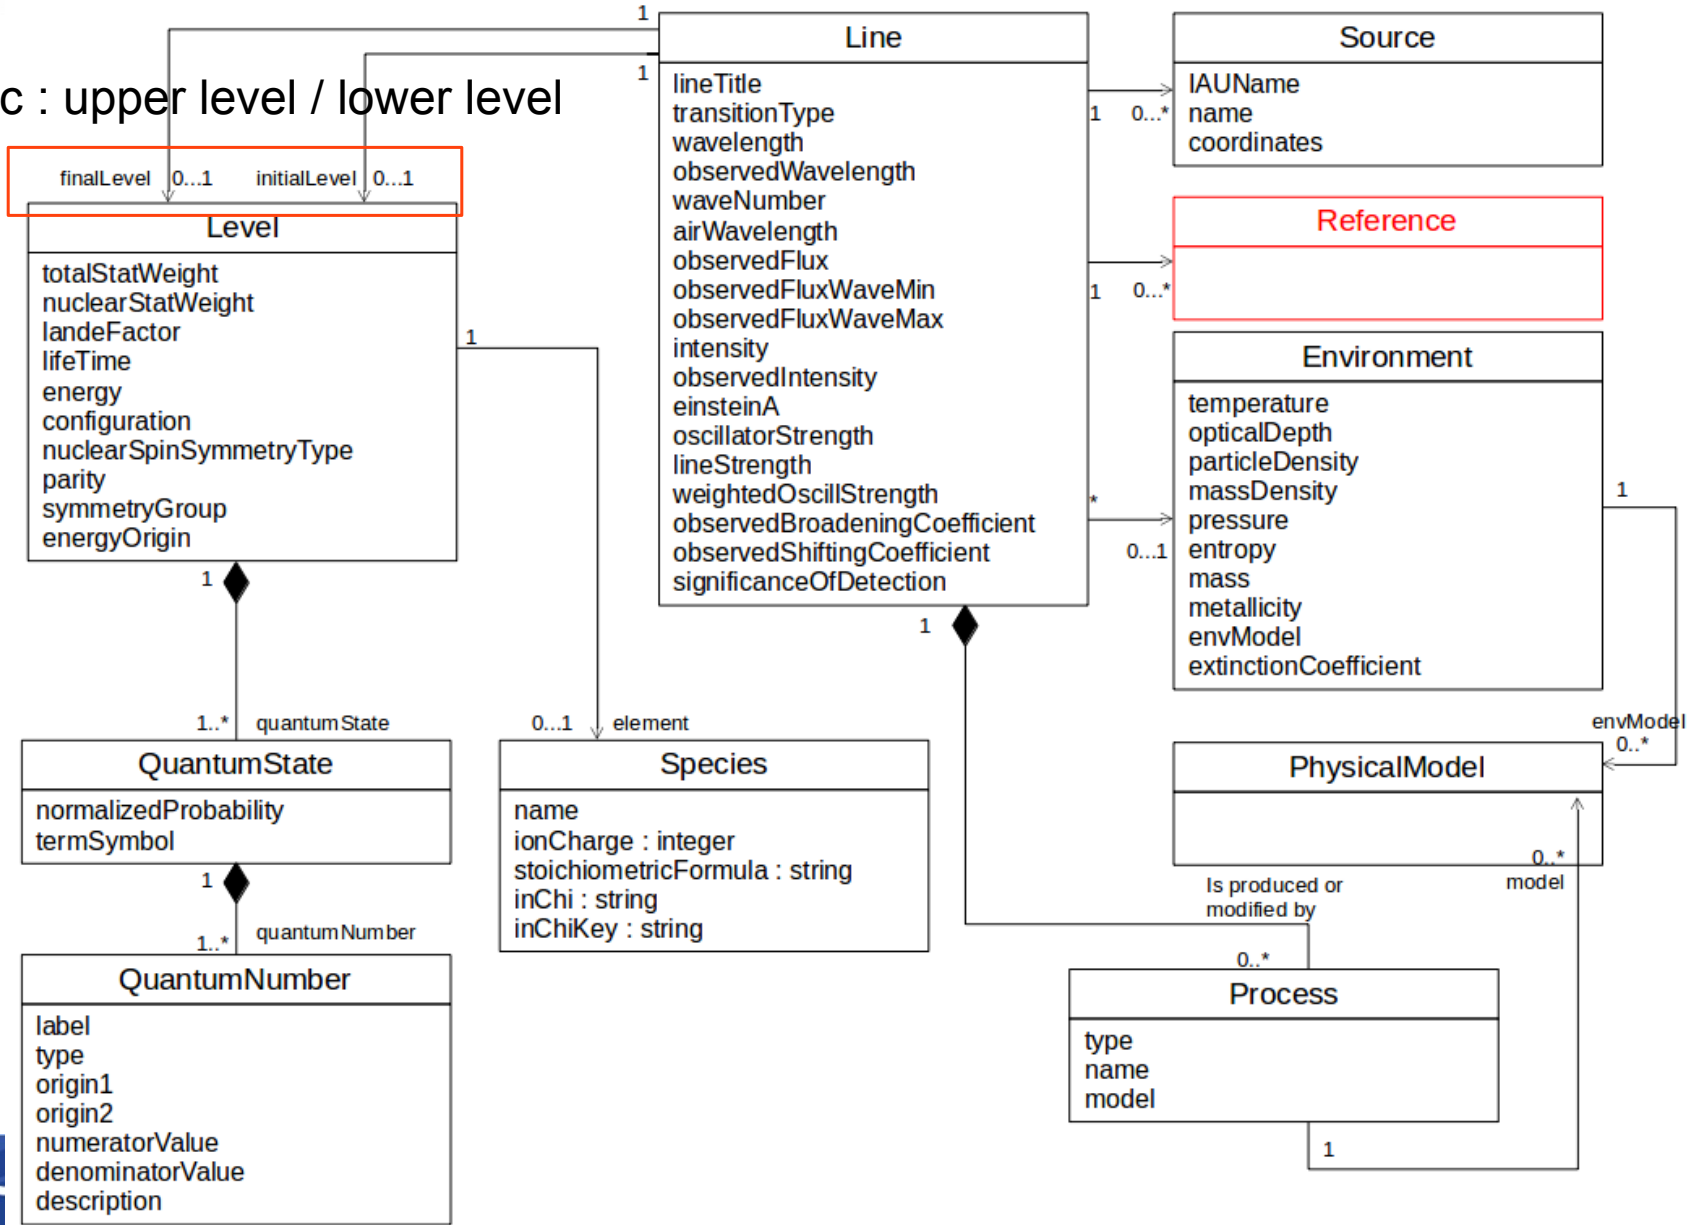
c : upper level / lower level

1

1

finalLevel 0...1 initialLevel 0...1

Level
totalStatWeight
nuclearStatWeight
landeFactor
lifeTime
energy
configuration
nuclearSpinSymmetryType
parity
symmetryGroup
energyOrigin

1

1

1..* quantumState

QuantumState
normalizedProbability
termSymbol

1

1..* quantumNumber

QuantumNumber
label
type
origin1
origin2
numeratorValue
denominatorValue
description

0...1 element

Species
name
ionCharge : integer
stoichiometricFormula : string
inChi : string
inChiKey : string

Line
lineTitle
transitionType
wavelength
observedWavelength
waveNumber
airWavelength
observedFlux
observedFluxWaveMin
observedFluxWaveMax
intensity
observedIntensity
einsteinA
oscillatorStrength
lineStrength
weightedOscillStrength
observedBroadeningCoefficient
observedShiftingCoefficient
significanceOfDetection

1

1 0...*

Source
IAUName
name
coordinates

Reference

1 0...*

*

0...1

Environment
temperature
opticalDepth
particleDensity
massDensity
pressure
entropy
mass
metallicity
envModel
extinctionCoefficient

1

envModel
0..*

PhysicalModel

0..*
model

Is produced or modified by

0..*

Process
type
name
model

1